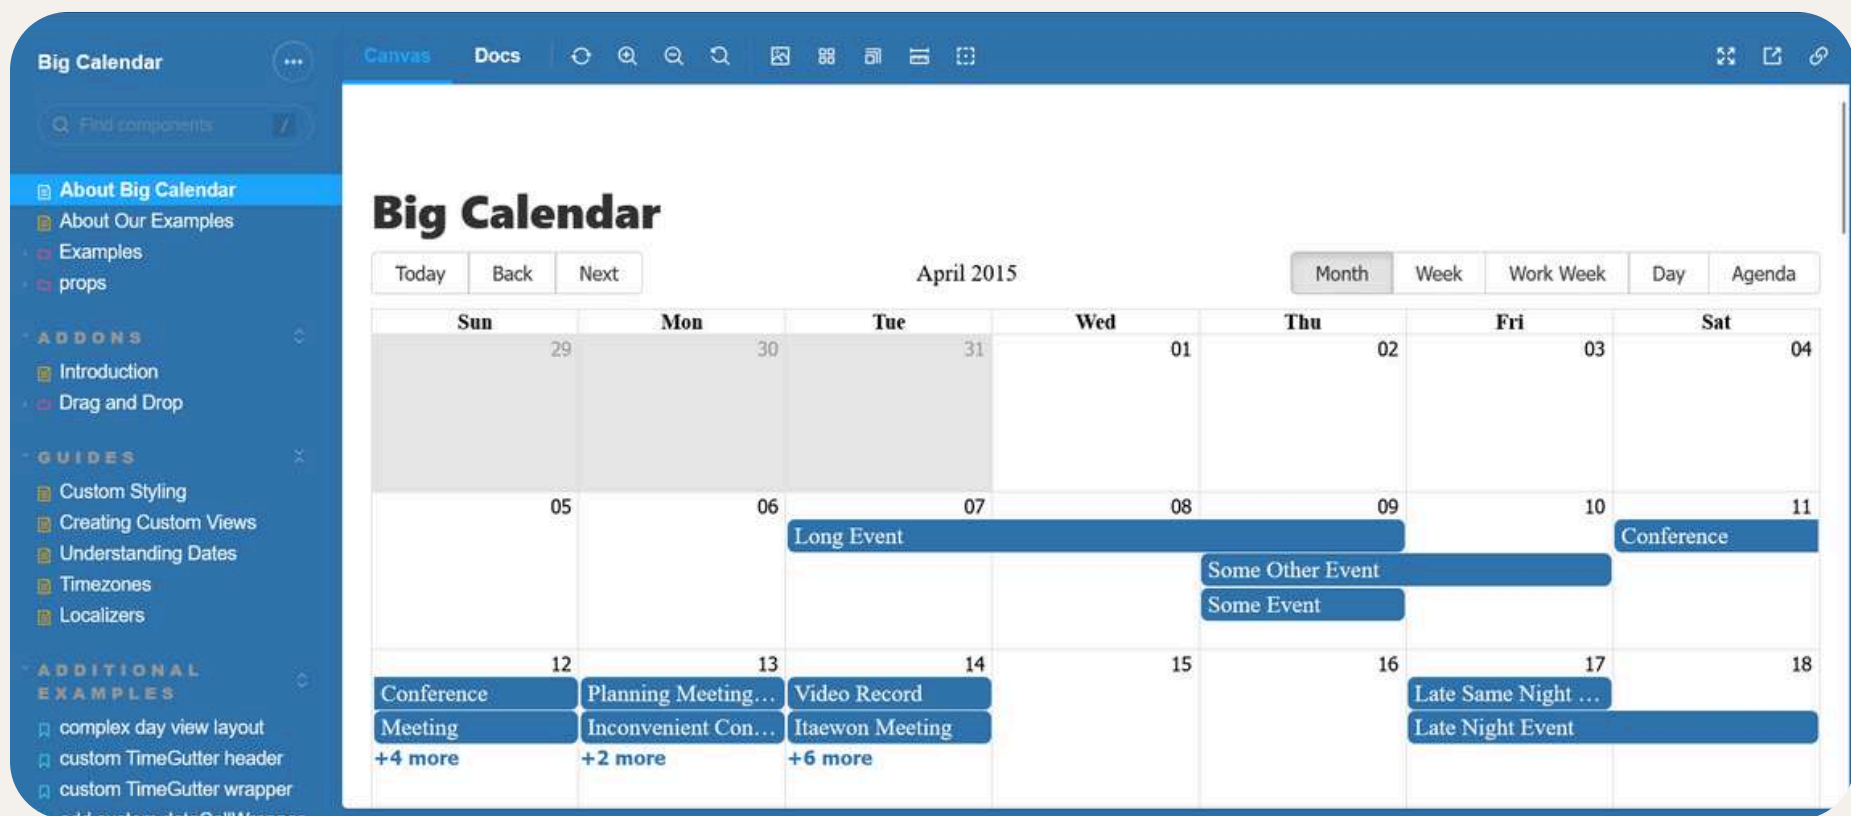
Big Calendar

Find components

About Big Calendar
About Our Examples
Examples
props

ADDONS
Introduction
Drag and Drop

GUIDES
Custom Styling
Creating Custom Views
Understanding Dates
Timezones
Localizers

ADDITIONAL EXAMPLES
complex day view layout
custom TimeGutter header
custom TimeGutter wrapper
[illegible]

Canvas Docs

Big Calendar

Today Back Next

April 2015

Month Week Work Week Day Agenda

| Sun | Mon | Tue | Wed | Thu | Fri | Sat |
|---|---|---|---|---|---|---|
| 29 | 30 | 31 | 01 | 02 | 03 | 04 |
| 05 | 06 | 07 Long Event | 08 | 09 Some Other Event, Some Event | 10 | 11 Conference |
| 12 Conference, Meeting, +4 more | 13 Planning Meeting…, Inconvenient Con…, +2 more | 14 Video Record, Itaewon Meeting, +6 more | 15 | 16 | 17 Late Same Night …, Late Night Event | 18 |